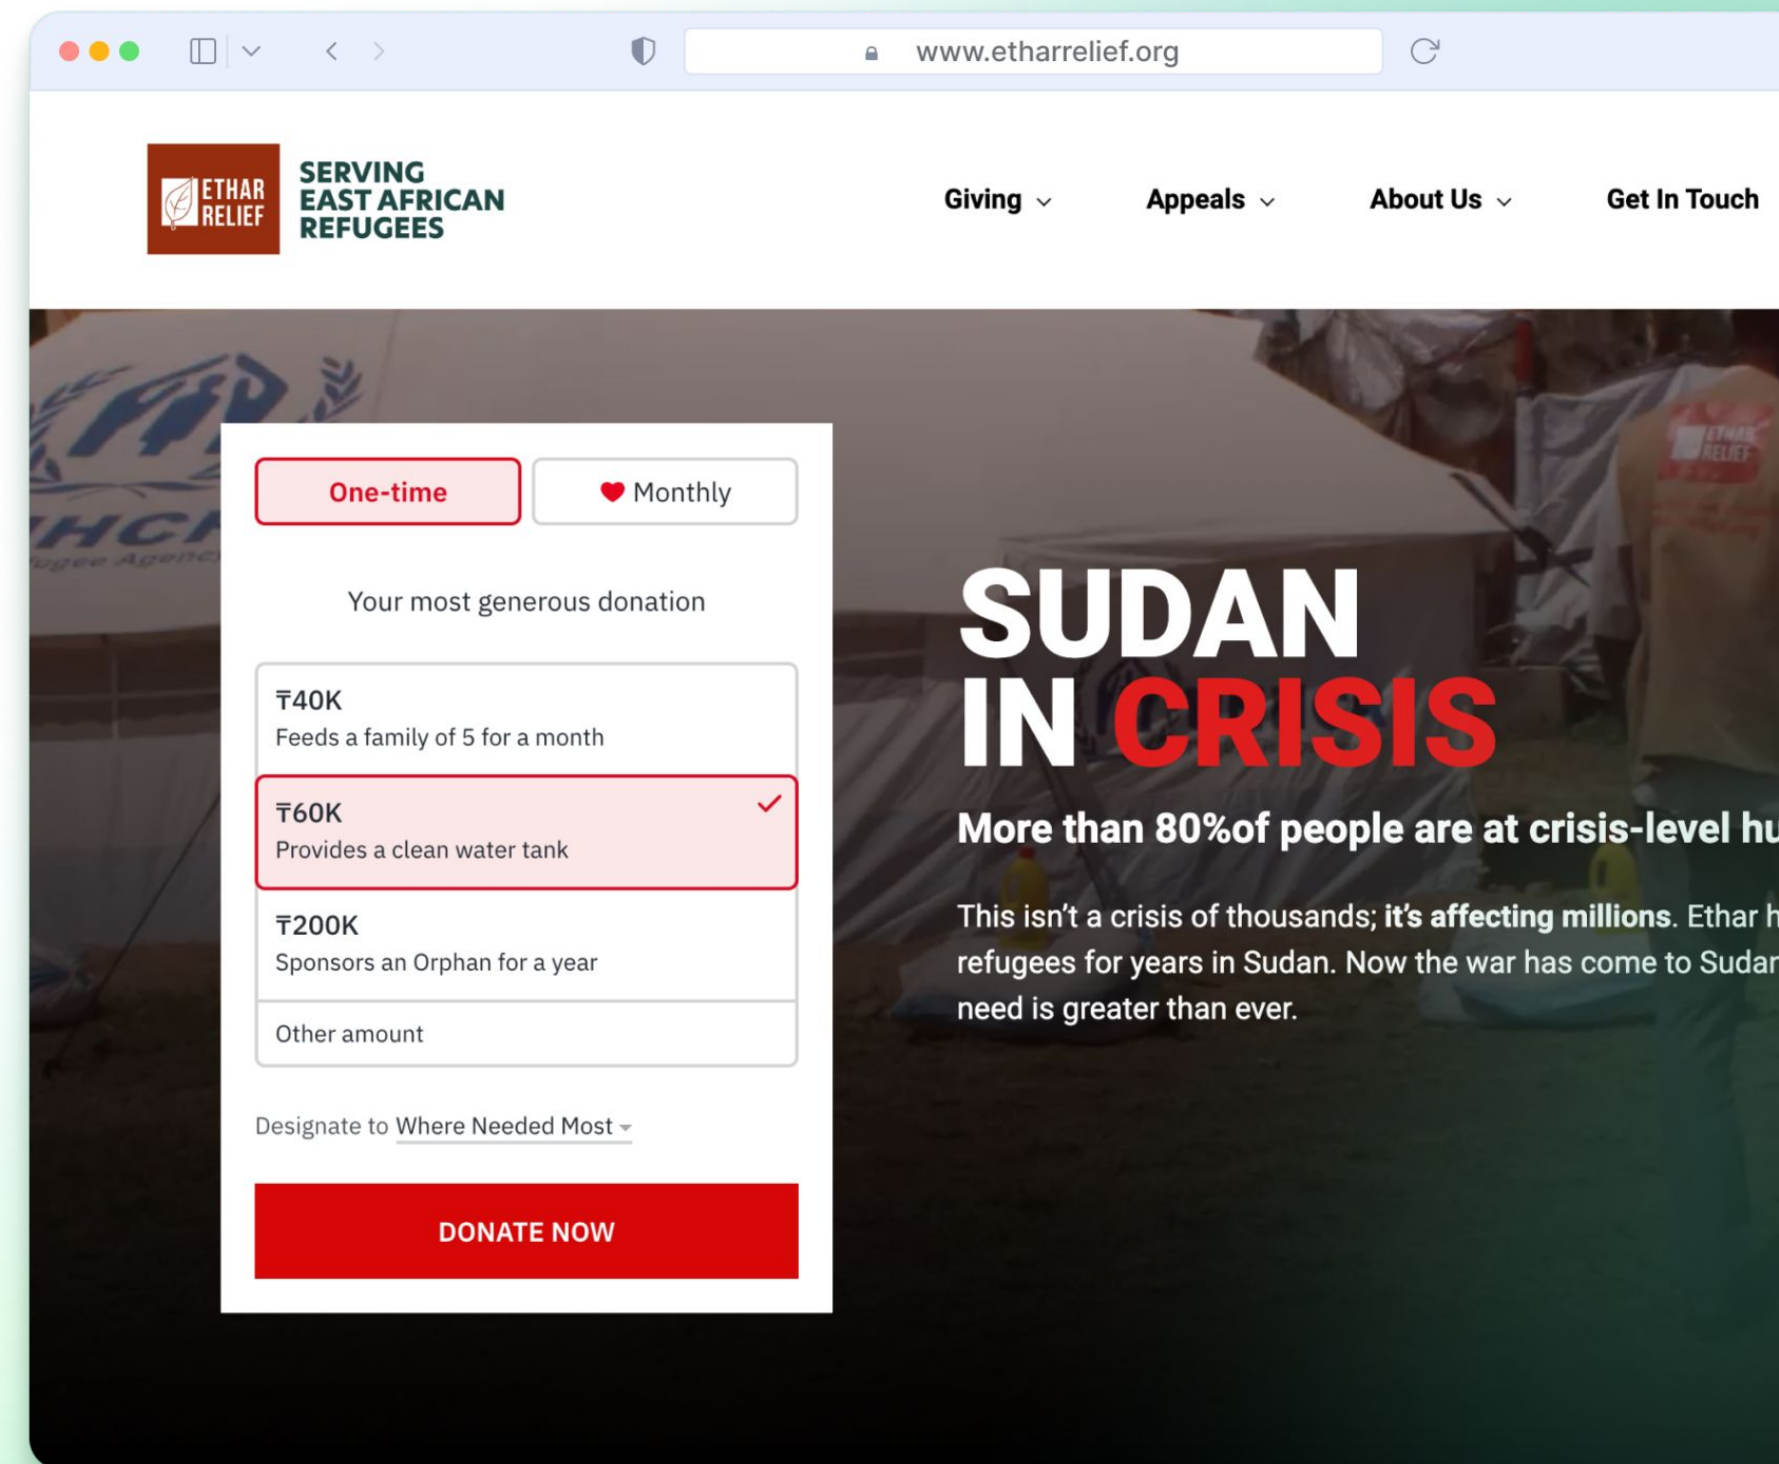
www.etharrelief.org

ETHAR RELIEF

SERVING EAST AFRICAN REFUGEES

Giving Appeals About Us Get In Touch

UNHCR
Refugee Agency

One-time Monthly

Your most generous donation

₸40K
Feeds a family of 5 for a month

₸60K
Provides a clean water tank

₸200K
Sponsors an Orphan for a year

Other amount

Designate to Where Needed Most

DONATE NOW

ETHAR RELIEF

SUDAN IN CRISIS

More than 80%of people are at crisis-level hu

This isn't a crisis of thousands; **it's affecting millions**. Ethar h refugees for years in Sudan. Now the war has come to Sudar need is greater than ever.